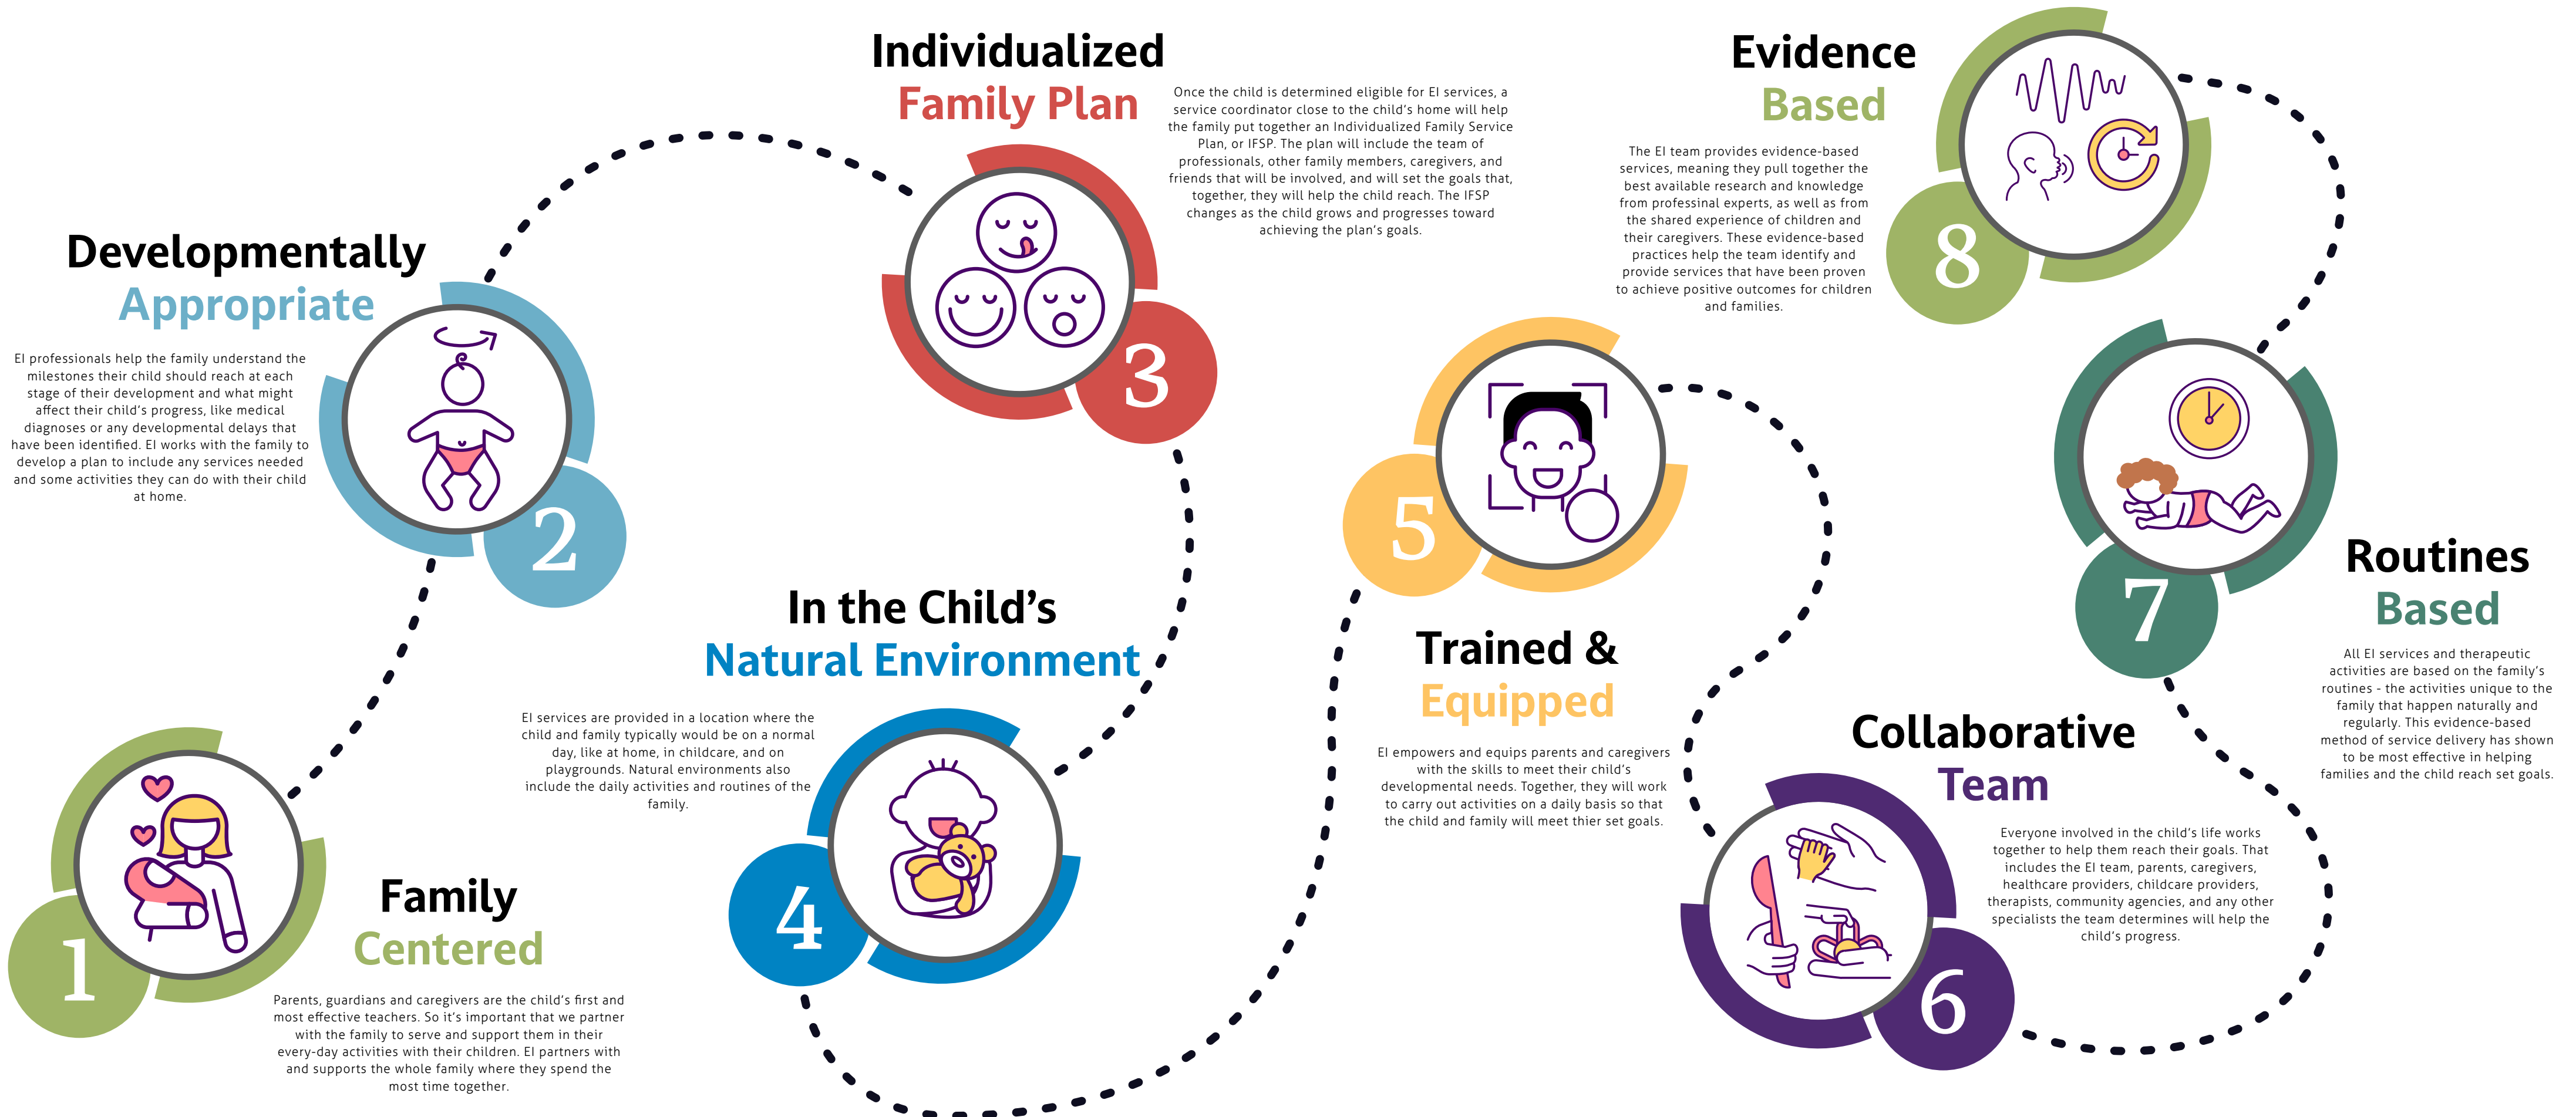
1

Family Centered

Parents, guardians and caregivers are the child's first and most effective teachers. So it's important that we partner with the family to serve and support them in their every-day activities with their children. EI partners with and supports the whole family where they spend the most time together.

2

Developmentally Appropriate

EI professionals help the family understand the milestones their child should reach at each stage of their development and what might affect their child's progress, like medical diagnoses or any developmental delays that have been identified. EI works with the family to develop a plan to include any services needed and some activities they can do with their child at home.

3

Individualized Family Plan

Once the child is determined eligible for EI services, a service coordinator close to the child's home will help the family put together an Individualized Family Service Plan, or IFSP. The plan will include the team of professionals, other family members, caregivers, and friends that will be involved, and will set the goals that, together, they will help the child reach. The IFSP changes as the child grows and progresses toward achieving the plan's goals.

4

In the Child's Natural Environment

EI services are provided in a location where the child and family typically would be on a normal day, like at home, in childcare, and on playgrounds. Natural environments also include the daily activities and routines of the family.

5

Trained & Equipped

EI empowers and equips parents and caregivers with the skills to meet their child's developmental needs. Together, they will work to carry out activities on a daily basis so that the child and family will meet thier set goals.

6

Collaborative Team

Everyone involved in the child's life works together to help them reach their goals. That includes the EI team, parents, caregivers, healthcare providers, childcare providers, therapists, community agencies, and any other specialists the team determines will help the child's progress.

7

Routines Based

All EI services and therapeutic activities are based on the family's routines - the activities unique to the family that happen naturally and regularly. This evidence-based method of service delivery has shown to be most effective in helping families and the child reach set goals.

8

Evidence Based

The EI team provides evidence-based services, meaning they pull together the best available research and knowledge from professional experts, as well as from the shared experience of children and their caregivers. These evidence-based practices help the team identify and provide services that have been proven to achieve positive outcomes for children and families.